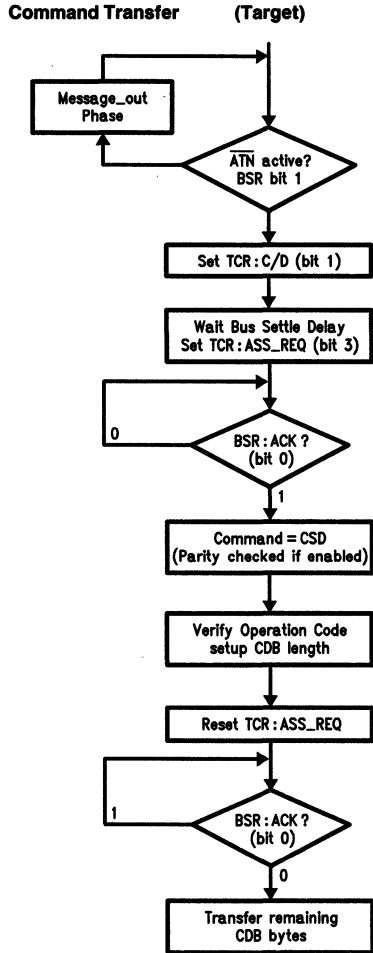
Command Transfer (Target)

Message_out Phase

$\overline{ATN}$ active? BSR bit 1

Set TCR: C/D (bit 1)

Wait Bus Settle Delay Set TCR: ASS_REQ (bit 3)

0

BSR: ACK? (bit 0)

1

Command = CSD (Parity checked if enabled)

Verify Operation Code setup CDB length

Reset TCR: ASS_REQ

1

BSR: ACK? (bit 0)

0

Transfer remaining CDB bytes